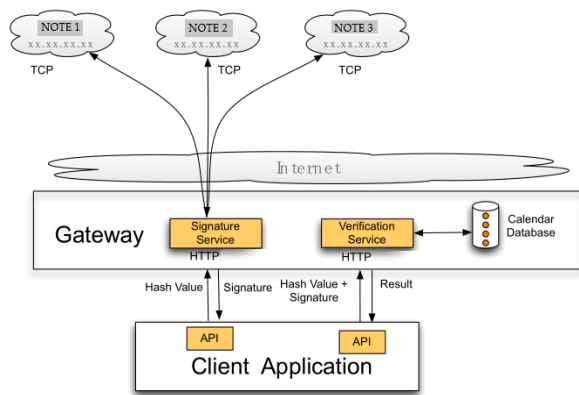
NOTE 1
xx.xx.xx.xx
NOTE 2
xx.xx.xx.xx
NOTE 3
xx.xx.xx.xx
TCP
TCP
TCP

Internet

Gateway
Signature Service
HTTP
Verification Service
HTTP
Calendar Database

Hash Value
Signature
Hash Value + Signature
Result

API
API
Client Application